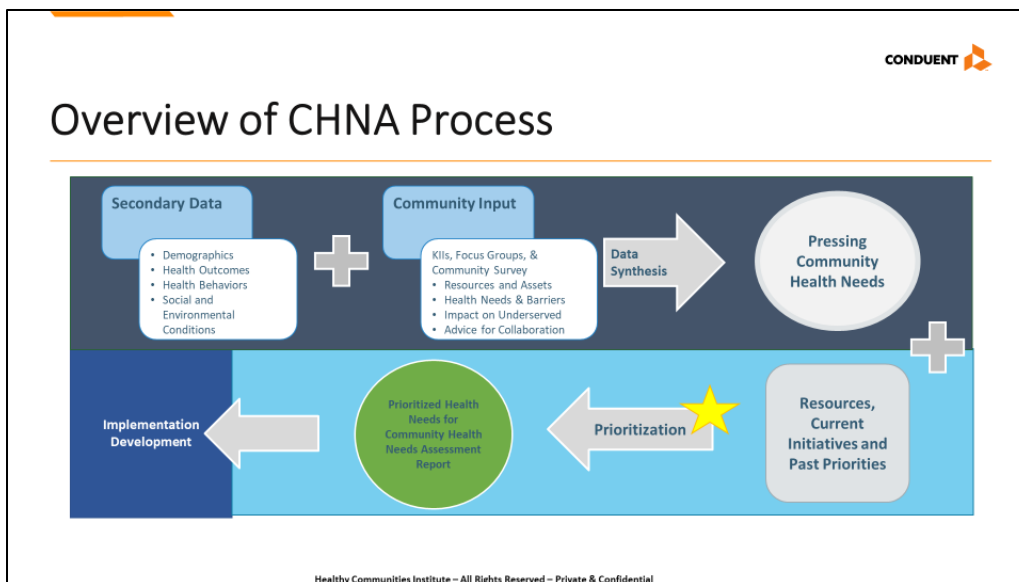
CONDUENT

Overview of CHNA Process

Secondary Data

- Demographics
- Health Outcomes
- Health Behaviors
- Social and Environmental Conditions

Community Input

KIIs, Focus Groups, & Community Survey

- Resources and Assets
- Health Needs & Barriers
- Impact on Underserved
- Advice for Collaboration

Data Synthesis

Pressing Community Health Needs

Resources, Current Initiatives and Past Priorities

Prioritization

Prioritized Health Needs for Community Health Needs Assessment Report

Implementation Development

Healthy Communities Institute – All Rights Reserved – Private & Confidential